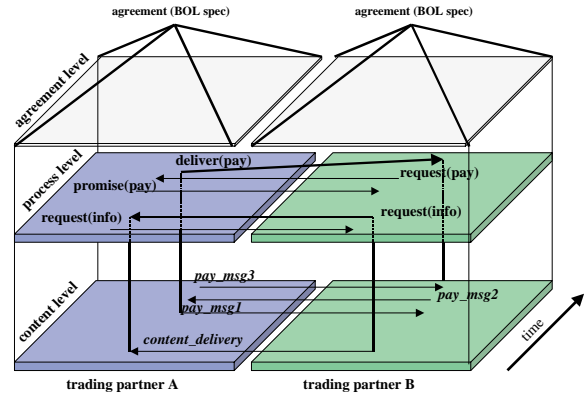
agreement (BOL spec)

agreement (BOL spec)

agreement level

process level

deliver(pay)

request(pay)

promise(pay)

request(info)

request(info)

content level

pay_msg3

pay_msg2

pay_msg1

content_delivery

time

trading partner A

trading partner B